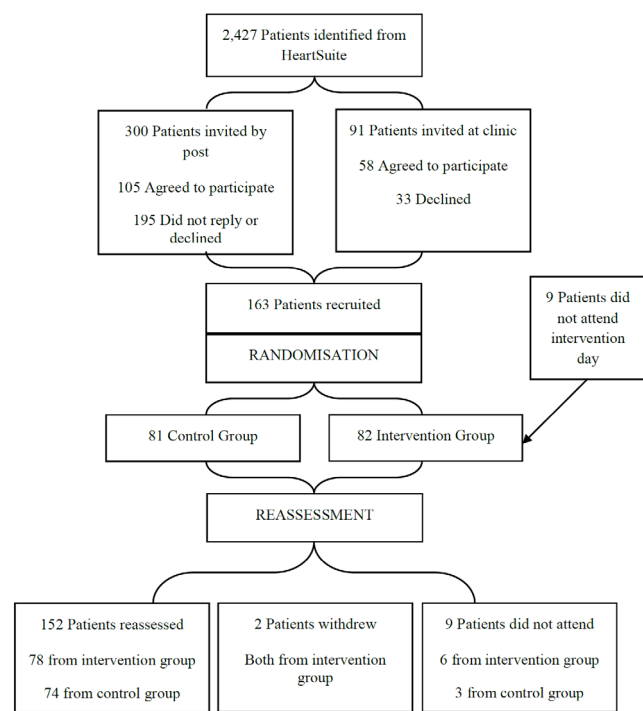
2,427 Patients identified from HeartSuite

300 Patients invited by post

105 Agreed to participate

195 Did not reply or declined

91 Patients invited at clinic

58 Agreed to participate

33 Declined

163 Patients recruited

RANDOMISATION

9 Patients did not attend intervention day

81 Control Group

82 Intervention Group

REASSESSMENT

152 Patients reassessed

78 from intervention group

74 from control group

2 Patients withdrew

Both from intervention group

9 Patients did not attend

6 from intervention group

3 from control group